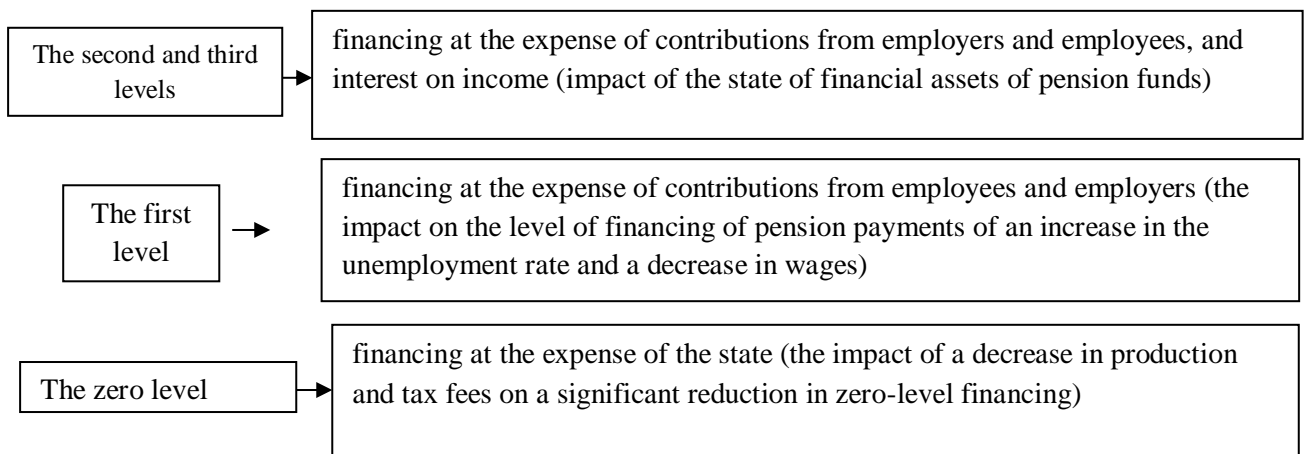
The second and third levels

financing at the expense of contributions from employers and employees, and interest on income (impact of the state of financial assets of pension funds)

The first level

financing at the expense of contributions from employees and employers (the impact on the level of financing of pension payments of an increase in the unemployment rate and a decrease in wages)

The zero level

financing at the expense of the state (the impact of a decrease in production and tax fees on a significant reduction in zero-level financing)